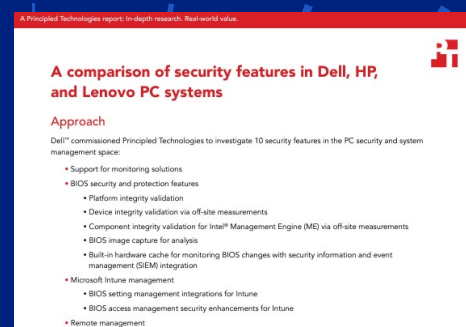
A Principled Technologies report: In-depth research. Real-world value.

A comparison of security features in Dell, HP, and Lenovo PC systems

Approach

Dell™ commissioned Principled Technologies to investigate 10 security features in the PC security and system management space:

• Support for monitoring solutions
• BIOS security and protection features
 • Platform integrity validation
 • Device integrity validation via off-site measurements
 • Component integrity validation for Intel® Management Engine (ME) via off-site measurements
 • BIOS image capture for analysis
 • Built-in hardware cache for monitoring BIOS changes with security information and event management (SIEM) integration
• Microsoft Intune management
 • BIOS setting management integrations for Intune
 • BIOS access management security enhancements for Intune
• Remote management